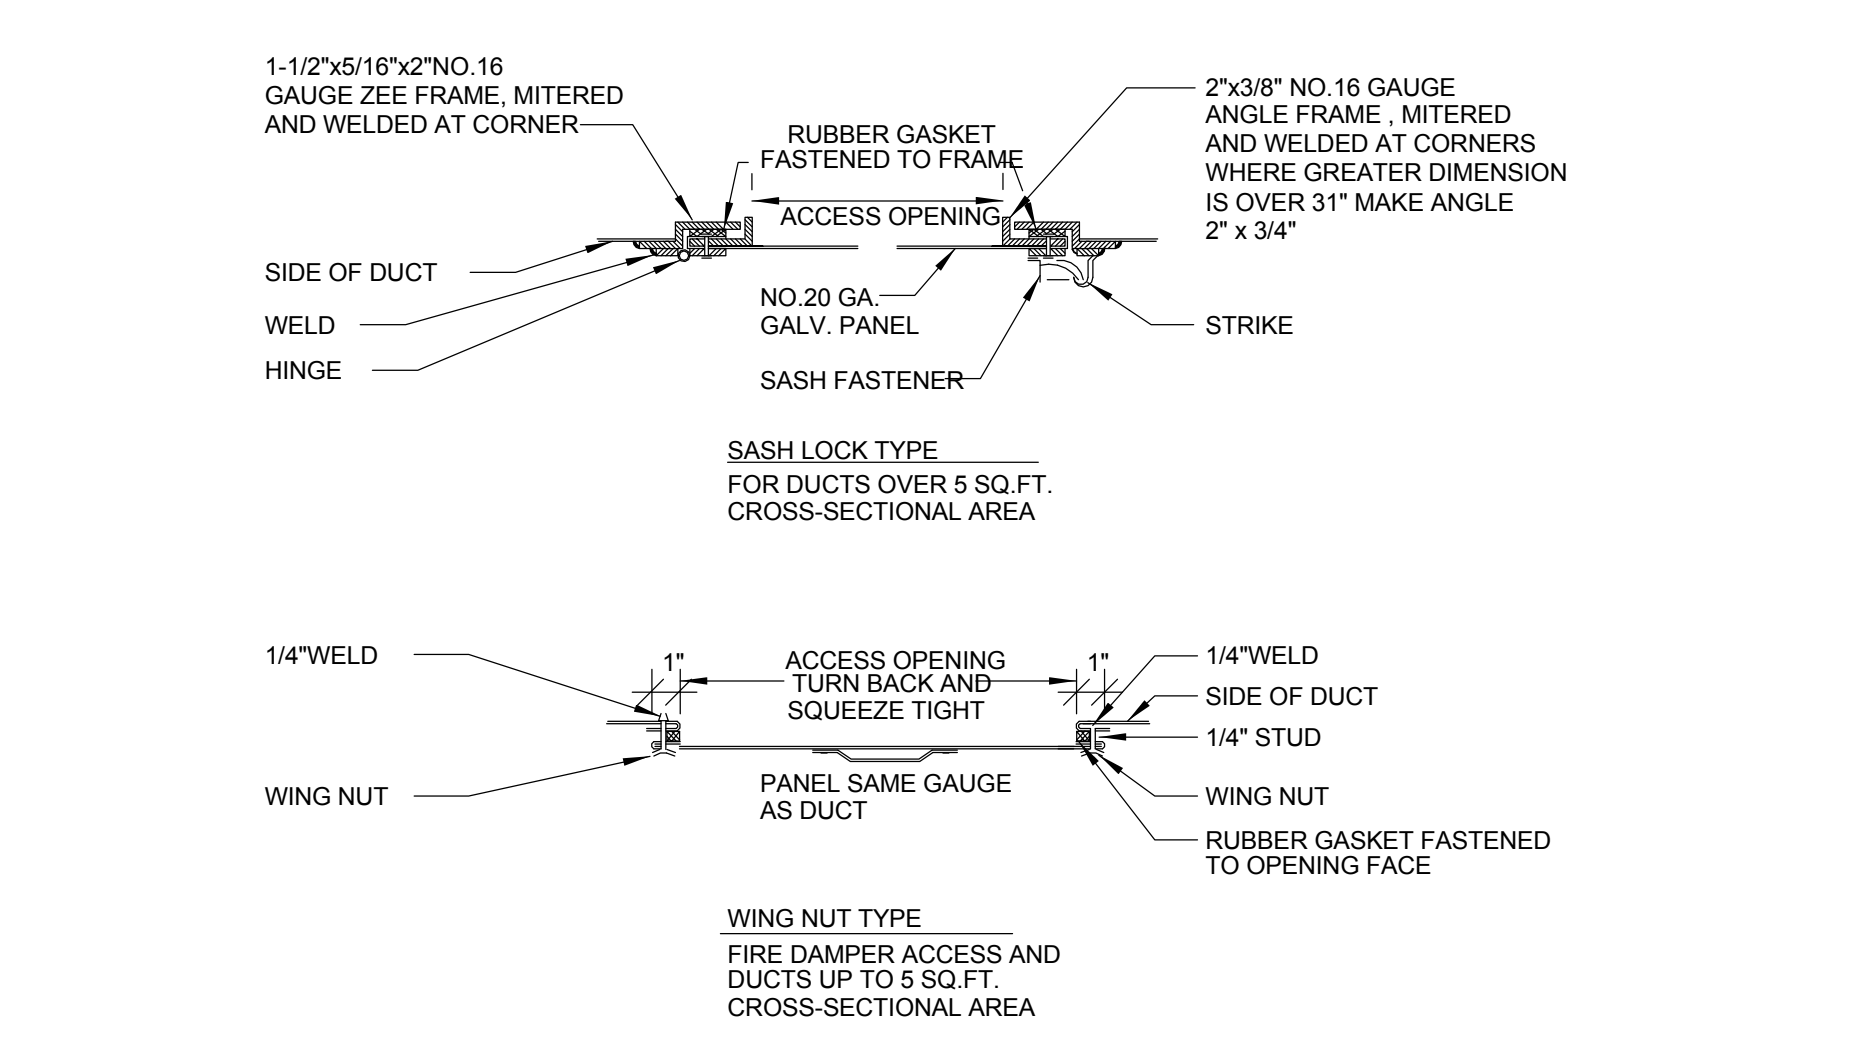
1-1/2"x5/16"x2"NO.16 GAUGE ZEE FRAME, MITERED AND WELDED AT CORNER

RUBBER GASKET FASTENED TO FRAME

2"x3/8" NO.16 GAUGE ANGLE FRAME , MITERED AND WELDED AT CORNERS WHERE GREATER DIMENSION IS OVER 31" MAKE ANGLE 2" x 3/4"

ACCESS OPENING

SIDE OF DUCT

WELD

HINGE

NO.20 GA. GALV. PANEL

SASH FASTENER

STRIKE

SASH LOCK TYPE

FOR DUCTS OVER 5 SQ.FT. CROSS-SECTIONAL AREA

1/4"WELD

1"

ACCESS OPENING

1"

1/4"WELD

TURN BACK AND SQUEEZE TIGHT

SIDE OF DUCT

1/4" STUD

WING NUT

PANEL SAME GAUGE AS DUCT

WING NUT

RUBBER GASKET FASTENED TO OPENING FACE

WING NUT TYPE

FIRE DAMPER ACCESS AND DUCTS UP TO 5 SQ.FT. CROSS-SECTIONAL AREA